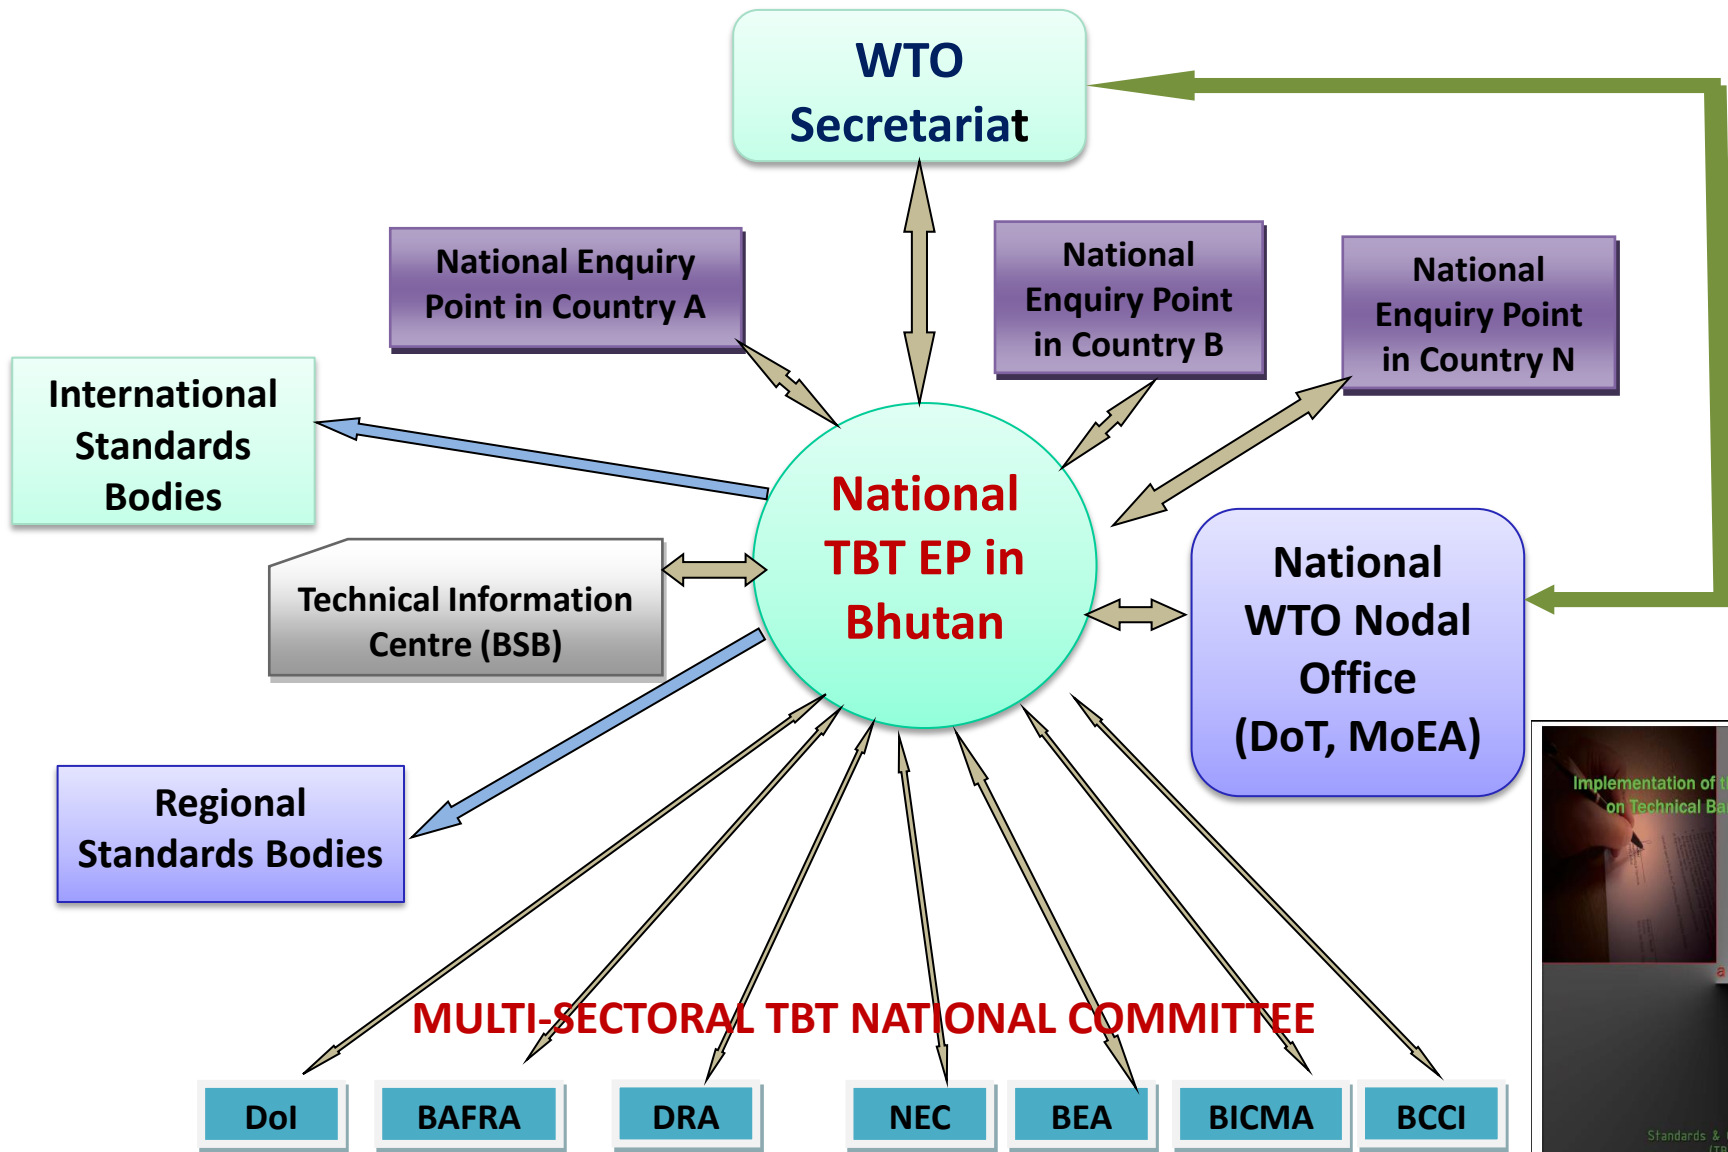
WTO Secretariat

National Enquiry Point in Country A

National Enquiry Point in Country B

National Enquiry Point in Country N

International Standards Bodies

National TBT EP in Bhutan

Technical Information Centre (BSB)

National WTO Nodal Office (DoT, MoEA)

Regional Standards Bodies

Implementation of t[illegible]
on Technical Ba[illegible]

MULTI-SECTORAL TBT NATIONAL COMMITTEE

DoI

BAFRA

DRA

NEC

BEA

BICMA

BCCI

Standards & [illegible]